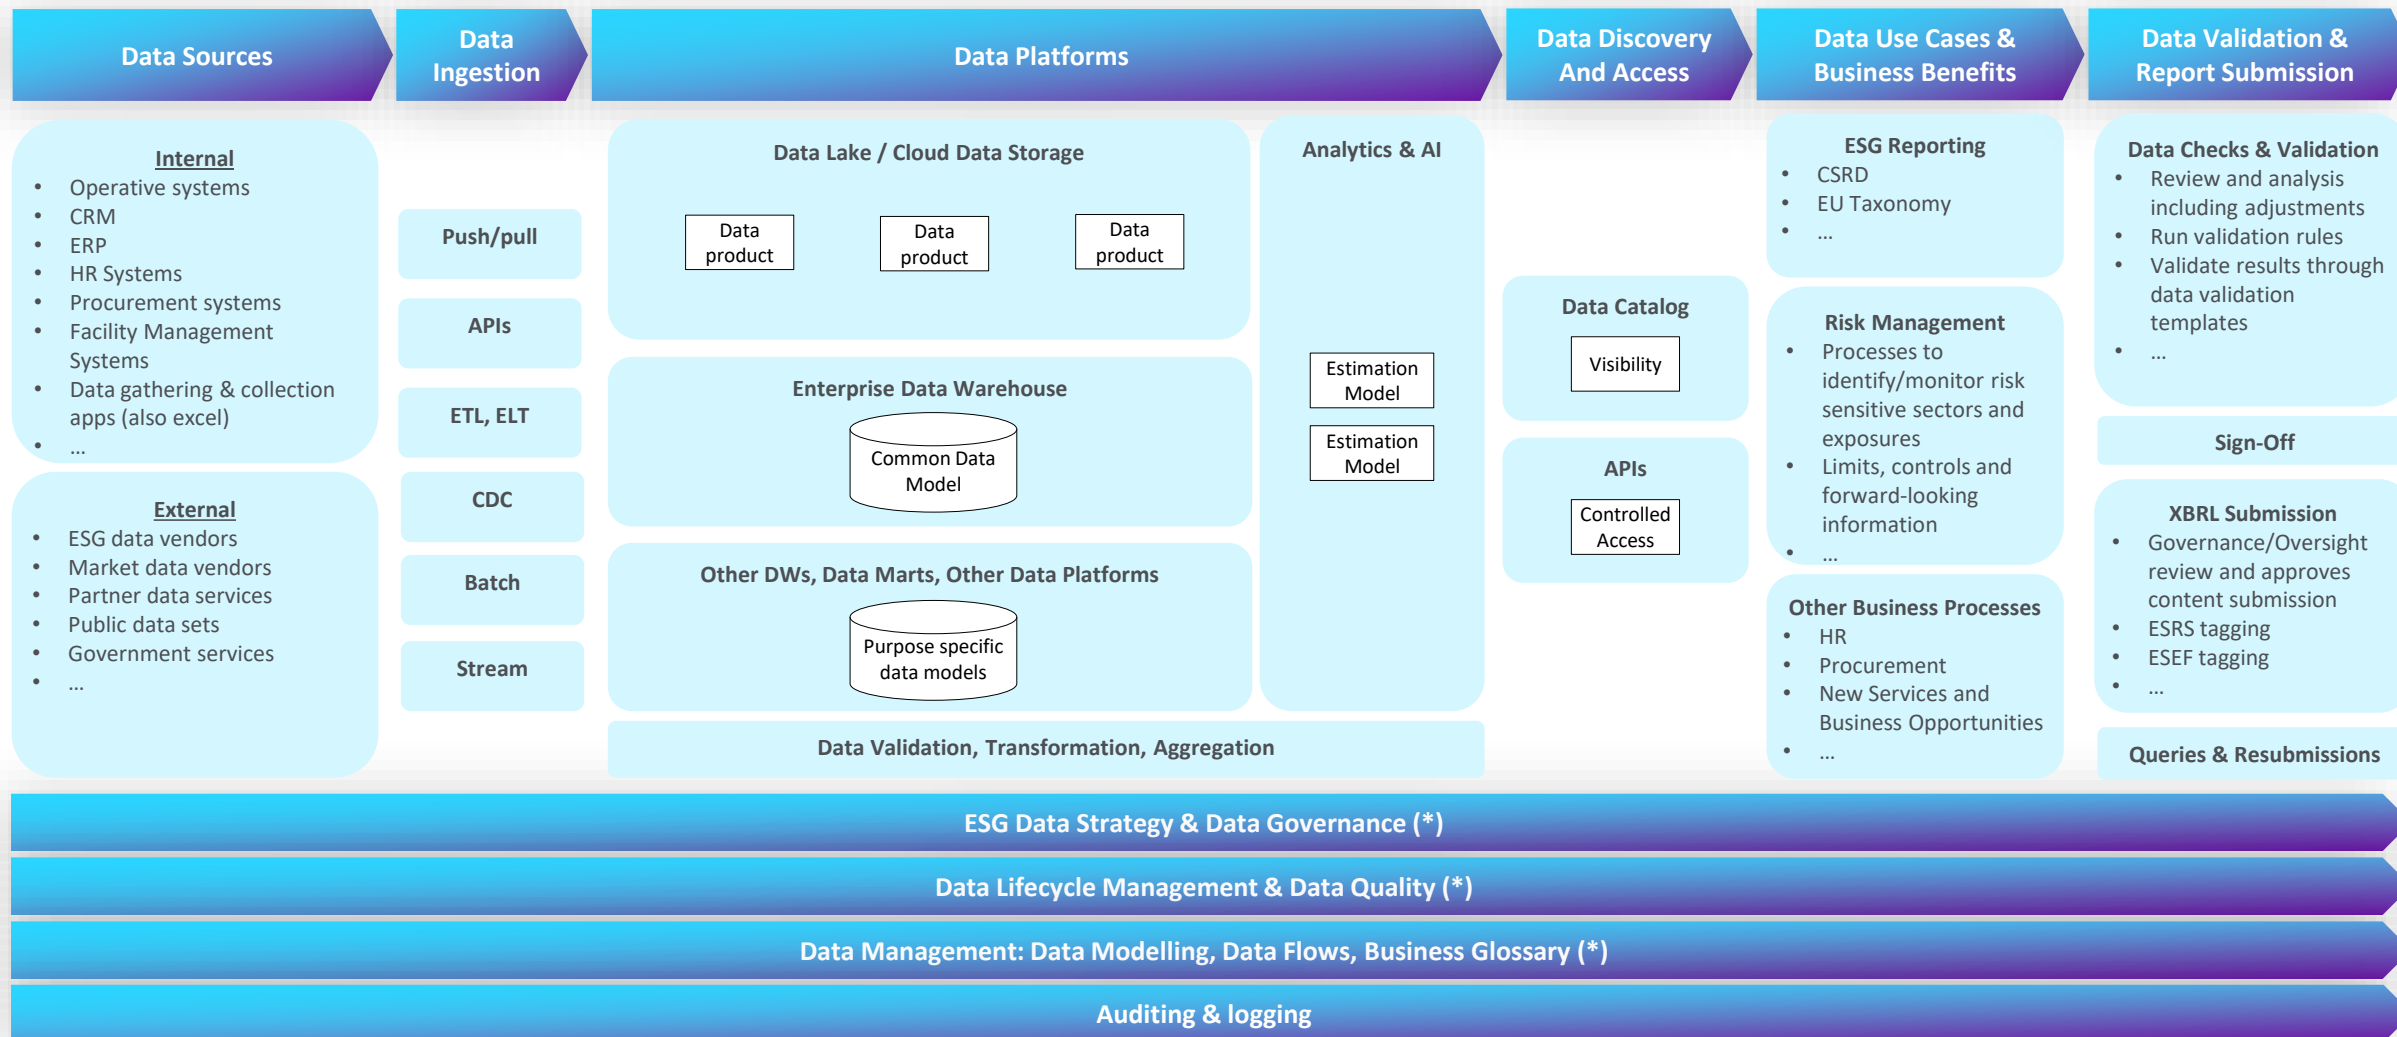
Data Sources

Data Ingestion

Data Platforms

Data Discovery And Access

Data Use Cases & Business Benefits

Data Validation & Report Submission

Internal
- Operative systems
- CRM
- ERP
- HR Systems
- Procurement systems
- Facility Management Systems
- Data gathering & collection apps (also excel)
- ...

External
- ESG data vendors
- Market data vendors
- Partner data services
- Public data sets
- Government services
- ...

Push/pull

APIs

ETL, ELT

CDC

Batch

Stream

Data Lake / Cloud Data Storage

Data product

Data product

Data product

Enterprise Data Warehouse

Common Data Model

Other DWs, Data Marts, Other Data Platforms

Purpose specific data models

Data Validation, Transformation, Aggregation

Analytics & AI

Estimation Model

Estimation Model

Data Catalog

Visibility

APIs

Controlled Access

ESG Reporting
- CSRD
- EU Taxonomy
- ...

Risk Management
- Processes to identify/monitor risk sensitive sectors and exposures
- Limits, controls and forward-looking information
- ...

Other Business Processes
- HR
- Procurement
- New Services and Business Opportunities
- ...

Data Checks & Validation
- Review and analysis including adjustments
- Run validation rules
- Validate results through data validation templates
- ...

Sign-Off

XBRL Submission
- Governance/Oversight review and approves content submission
- ESRS tagging
- ESEF tagging
- ...

Queries & Resubmissions

ESG Data Strategy & Data Governance (*)

Data Lifecycle Management & Data Quality (*)

Data Management: Data Modelling, Data Flows, Business Glossary (*)

Auditing & logging